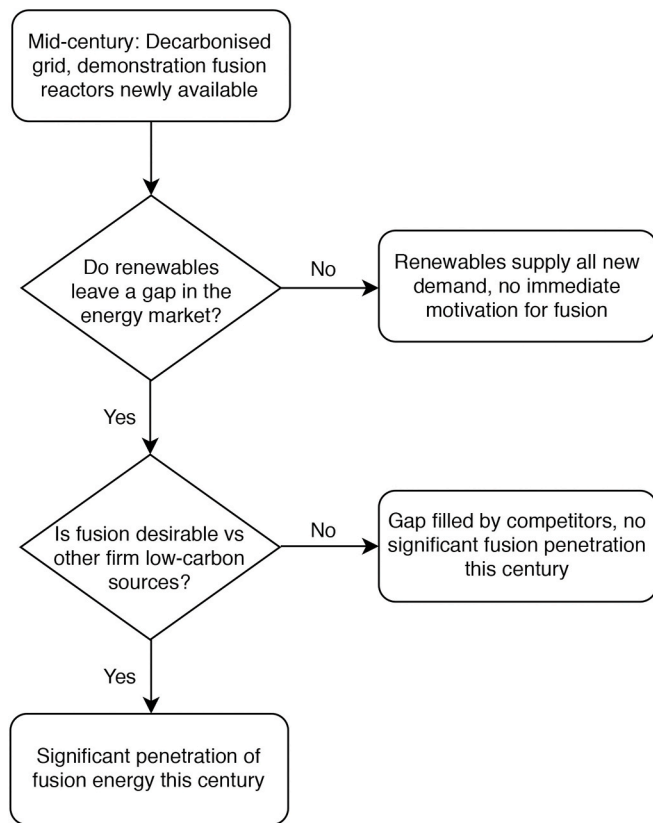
Mid-century: Decarbonised grid, demonstration fusion reactors newly available

Do renewables leave a gap in the energy market?

No

Renewables supply all new demand, no immediate motivation for fusion

Yes

Is fusion desirable vs other firm low-carbon sources?

No

Gap filled by competitors, no significant fusion penetration this century

Yes

Significant penetration of fusion energy this century